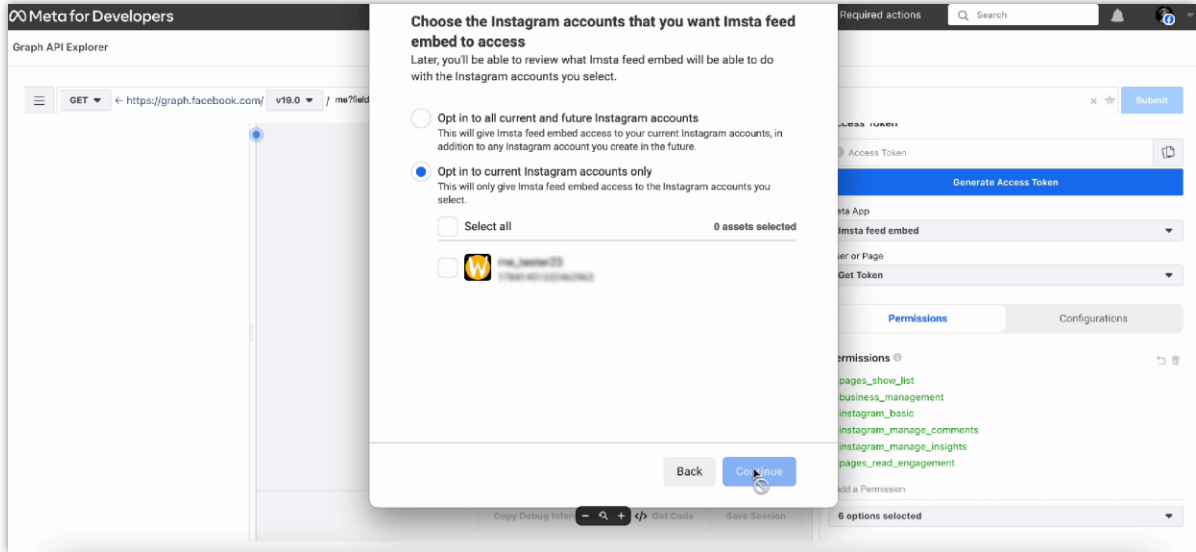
Meta for Developers

Required actions

Search

Graph API Explorer

GET ← https://graph.facebook.com/ v19.0 / me?field

Submit

ccess Token

Access Token

Generate Access Token

eta App

Imsta feed embed

ser or Page

Get Token

Permissions

Configurations

ermissions

pages_show_list

business_management

instagram_basic

instagram_manage_comments

instagram_manage_insights

pages_read_engagement

Add a Permission

6 options selected

Copy Debug Infor

Get Code

Save Session

Choose the Instagram accounts that you want Imsta feed embed to access

Later, you'll be able to review what Imsta feed embed will be able to do with the Instagram accounts you select.

Opt in to all current and future Instagram accounts

This will give Imsta feed embed access to your current Instagram accounts, in addition to any Instagram account you create in the future.

Opt in to current Instagram accounts only

This will only give Imsta feed embed access to the Instagram accounts you select.

Select all

0 assets selected

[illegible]

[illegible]

Back

Continue